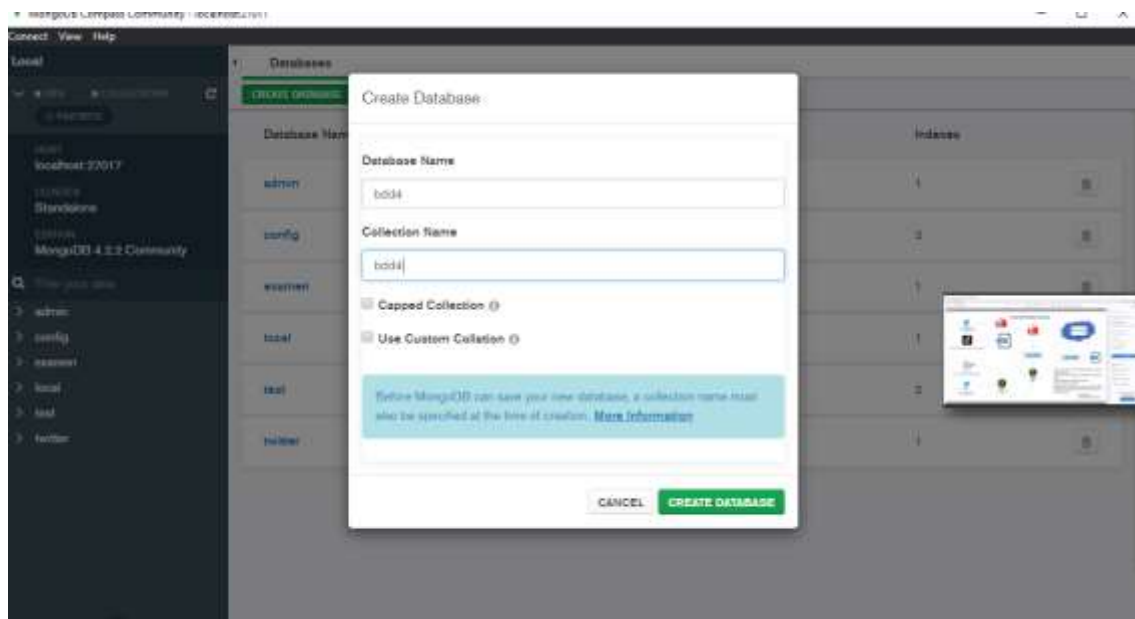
MongoDB Compass Community - localhost:27017

Connect View Help

Local

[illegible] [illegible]

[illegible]

HOST
localhost:27017

CLUSTER
Standalone

EDITION
MongoDB 4.2.2 Community

Filter your data

admin
config
examen
local
test
twitter

Databases

CREATE DATABASE

Database Name

admin
config
examen
local
test
twitter

Indexes

1
2
1
1
2
1

Create Database

Database Name

bdd4

Collection Name

bdd4

Capped Collection

Use Custom Collation

Before MongoDB can save your new database, a collection name must also be specified at the time of creation. More Information

CANCEL

CREATE DATABASE